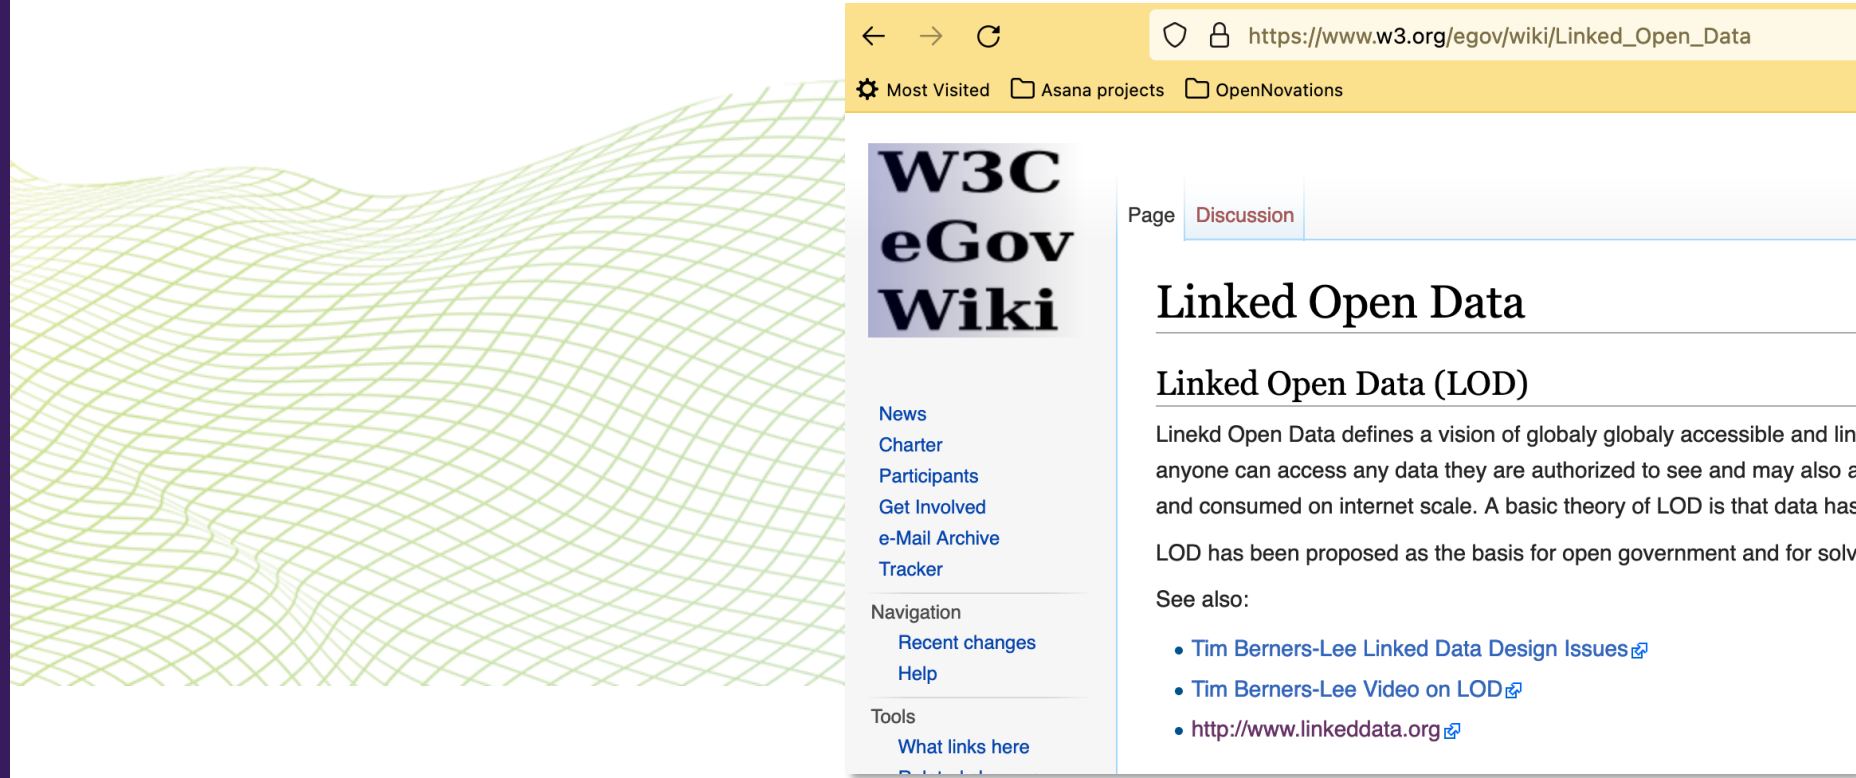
https://www.w3.org/egov/wiki/Linked_Open_Data

Most Visited Asana projects OpenNovations

W3C eGov Wiki

News
Charter
Participants
Get Involved
e-Mail Archive
Tracker

Navigation
Recent changes
Help

Tools
What links here
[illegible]

Page Discussion

Linked Open Data

Linked Open Data (LOD)

Linekd Open Data defines a vision of globaly globaly accessible and lin anyone can access any data they are authorized to see and may also a and consumed on internet scale. A basic theory of LOD is that data has

LOD has been proposed as the basis for open government and for solv

See also:

- Tim Berners-Lee Linked Data Design Issues
- Tim Berners-Lee Video on LOD
- http://www.linkeddata.org